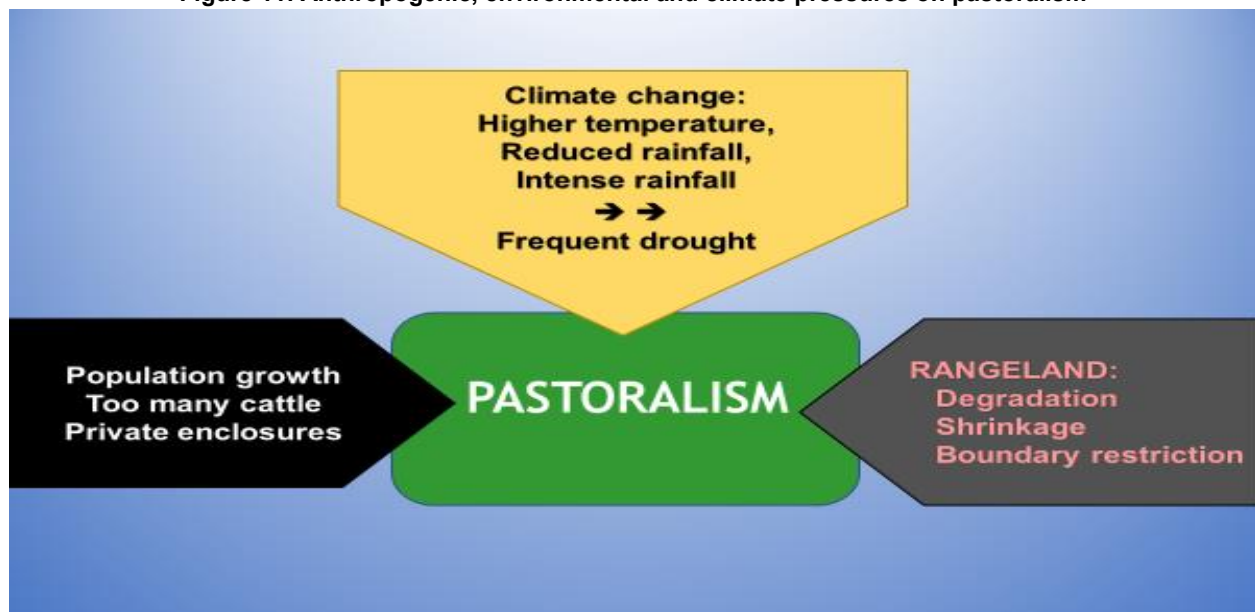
Figure 1: Anthropogenic, environmental and climate pressures on pastoralism

Climate change:
Higher temperature,
Reduced rainfall,
Intense rainfall
➔➔
Frequent drought

Population growth
Too many cattle
Private enclosures

PASTORALISM

RANGELAND:
Degradation
Shrinkage
Boundary restriction